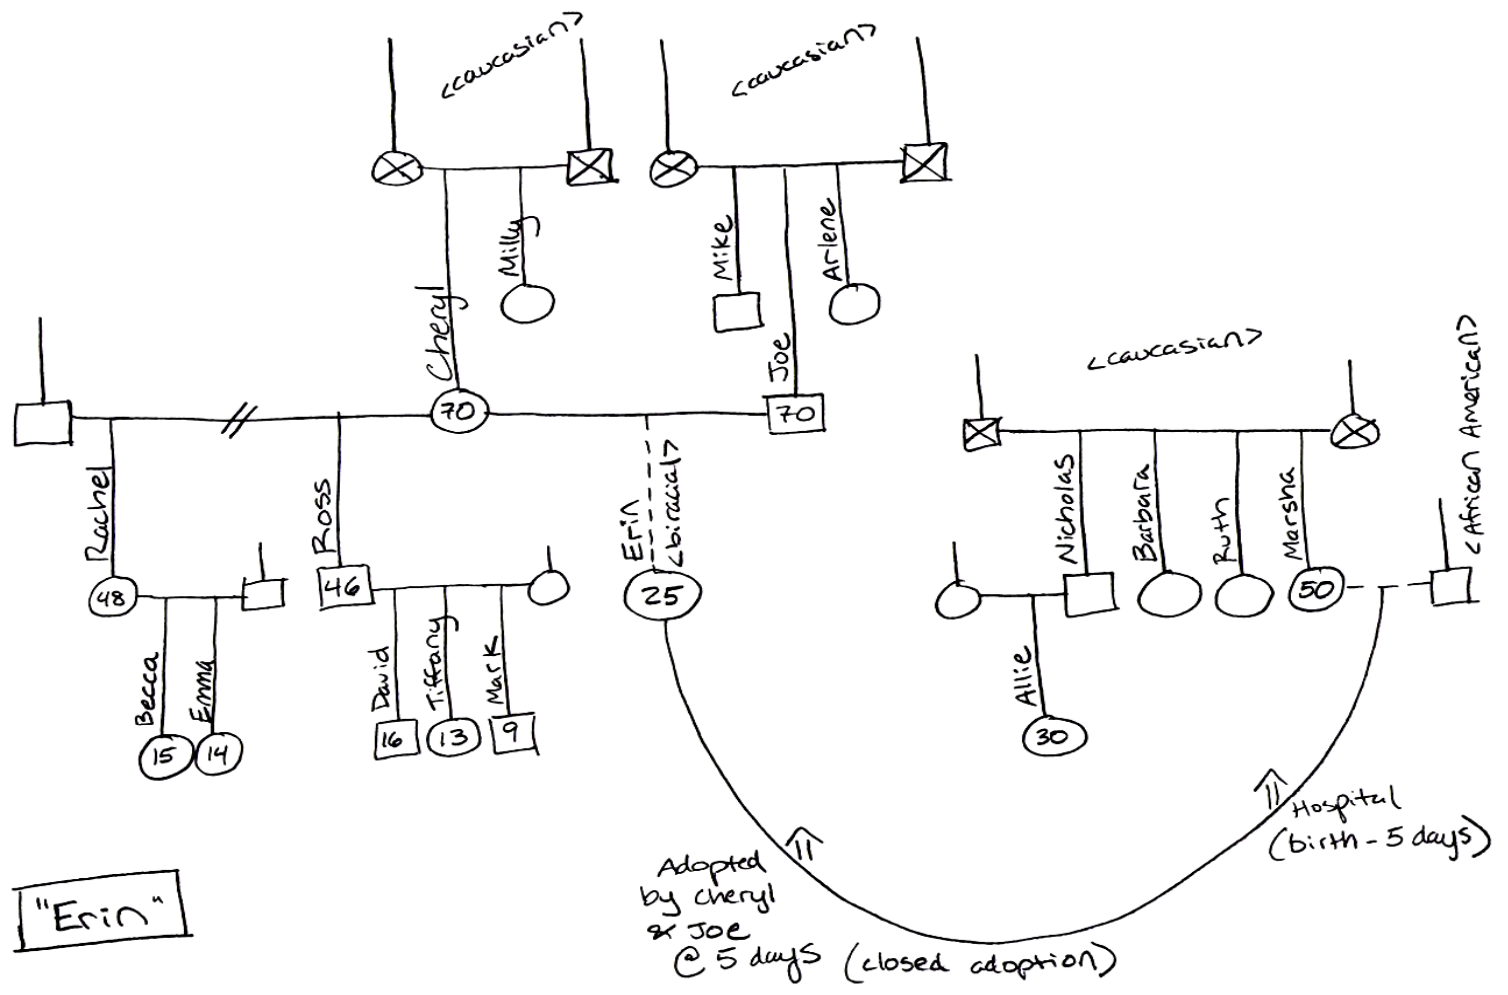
<caucasian>

<caucasian>

Milly

Mike

Arlene

Cheryl

70

Joe

70

<caucasian>

<African American>

Rachel

48

Ross

46

Erin

<biracial>

25

Nicholas

Barbara

Ruth

Marsha

50

Becca

15

Emma

14

David

16

Tiffany

13

Mark

9

Allie

30

Hospital (birth - 5 days)

Adopted by cheryl & Joe @ 5 days (closed adoption)

"Erin"